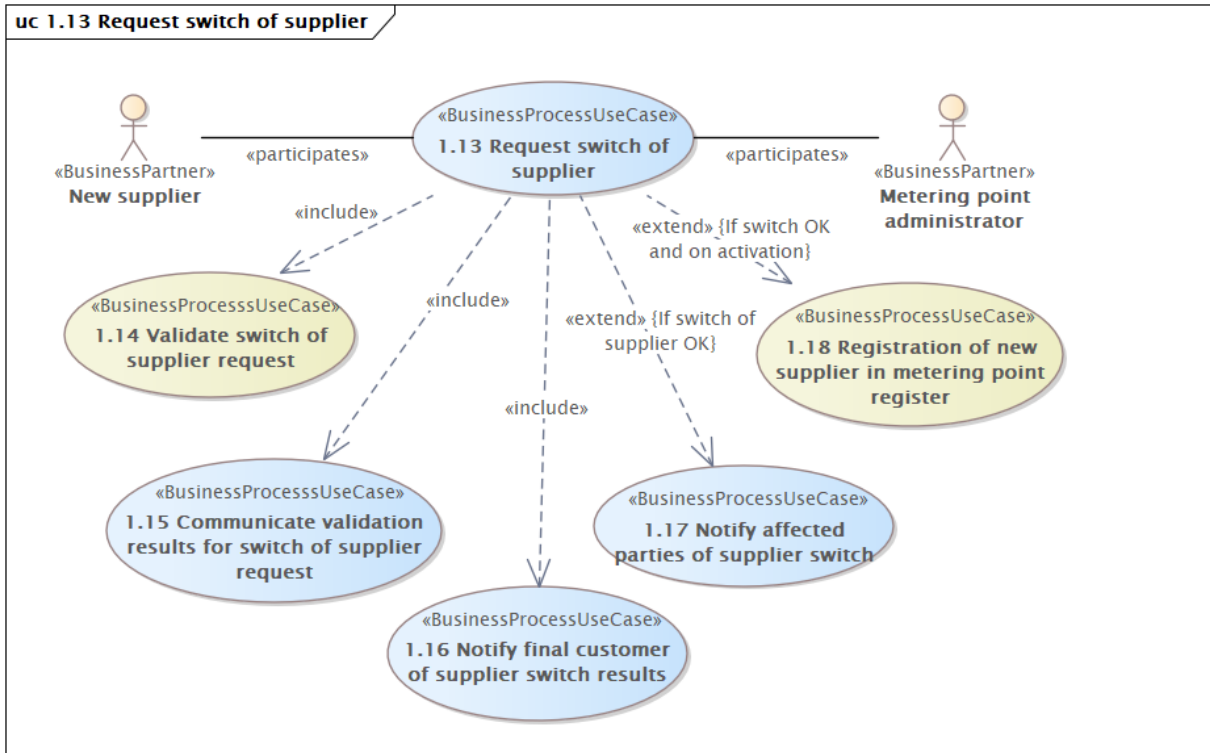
uc 1.13 Request switch of supplier

«BusinessPartner»
New supplier

«participates»

«BusinessProcessUseCase»
1.13 Request switch of supplier

«participates»

«BusinessPartner»
Metering point administrator

«include»

«extend» {If switch OK and on activation}

«BusinessProcesssUseCase»
1.14 Validate switch of supplier request

«include»

«extend» {If switch of supplier OK}

«BusinessProcessUseCase»
1.18 Registration of new supplier in metering point register

«include»

«BusinessProcesssUseCase»
1.15 Communicate validation results for switch of supplier request

«BusinessProcessUseCase»
1.17 Notify affected parties of supplier switch

«BusinessProcessUseCase»
1.16 Notify final customer of supplier switch results